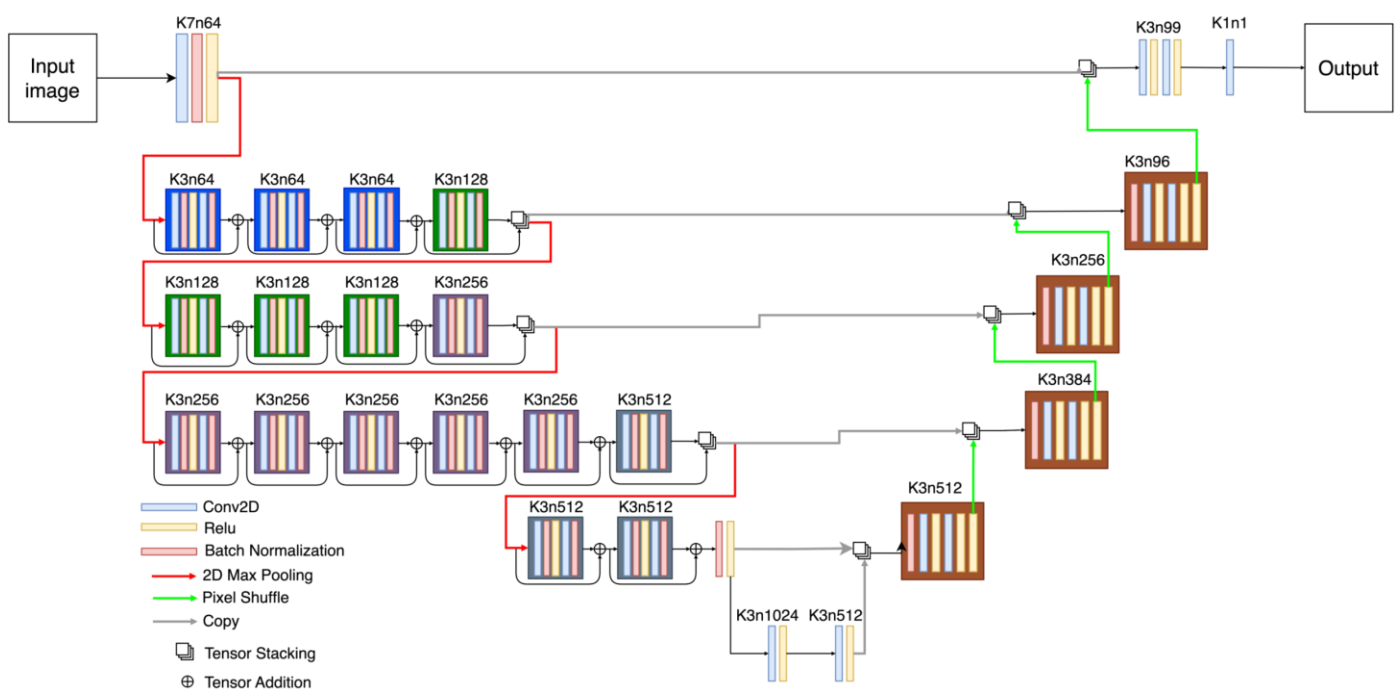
Input image

K7n64

K3n99

K1n1

Output

K3n96

K3n64 K3n64 K3n64 K3n128

K3n256

K3n128 K3n128 K3n128 K3n256

K3n384

K3n256 K3n256 K3n256 K3n256 K3n256 K3n512

K3n512

K3n512 K3n512

K3n1024 K3n512

Conv2D
Relu
Batch Normalization
2D Max Pooling
Pixel Shuffle
Copy
Tensor Stacking
$\oplus$ Tensor Addition